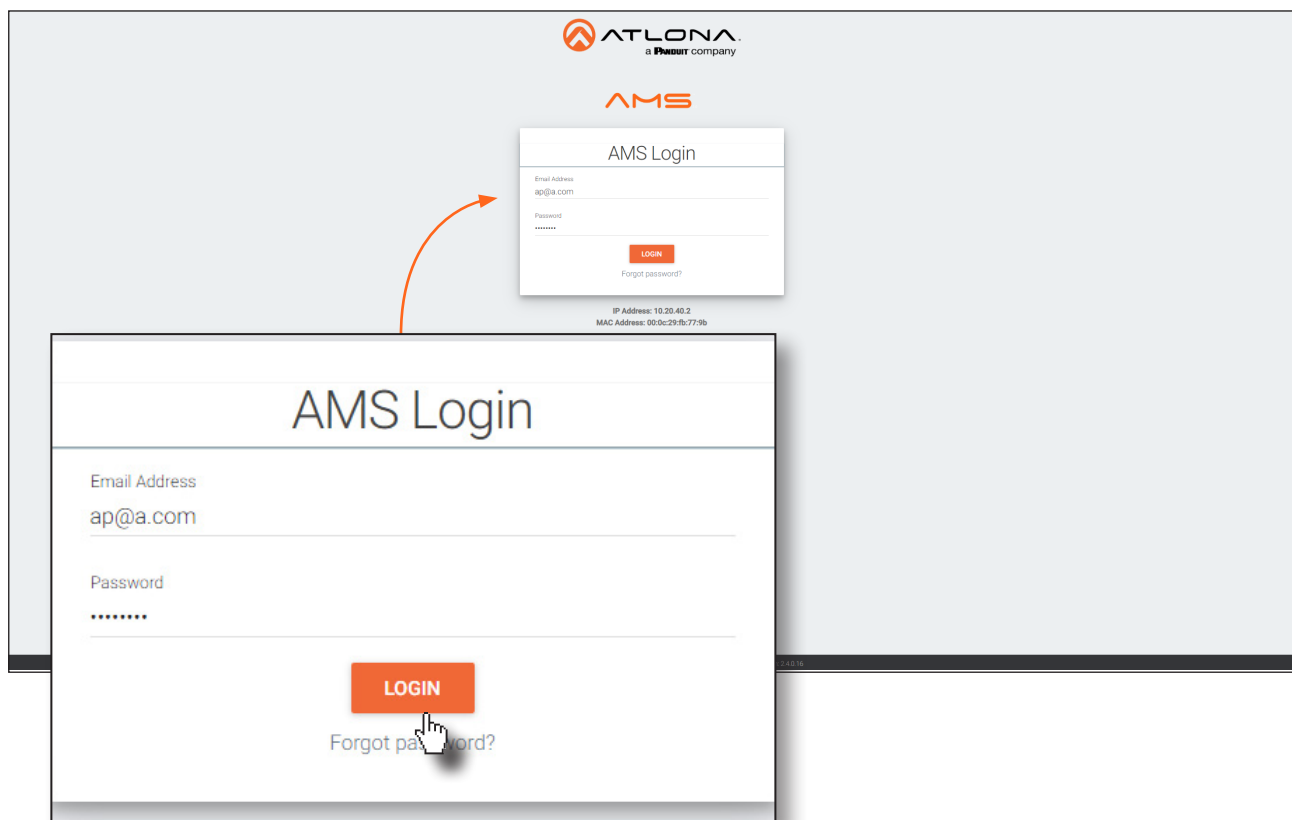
ATLONA
a PANDUIT company

AMS

AMS Login

Email Address
ap@a.com

Password
••••••••

LOGIN

Forgot password?

IP Address: 10.20.40.2
MAC Address: 00:0c:29:fb:77:9b

AMS Login

Email Address
ap@a.com

Password
••••••••

LOGIN

Forgot pa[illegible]word?

2.4.0.16